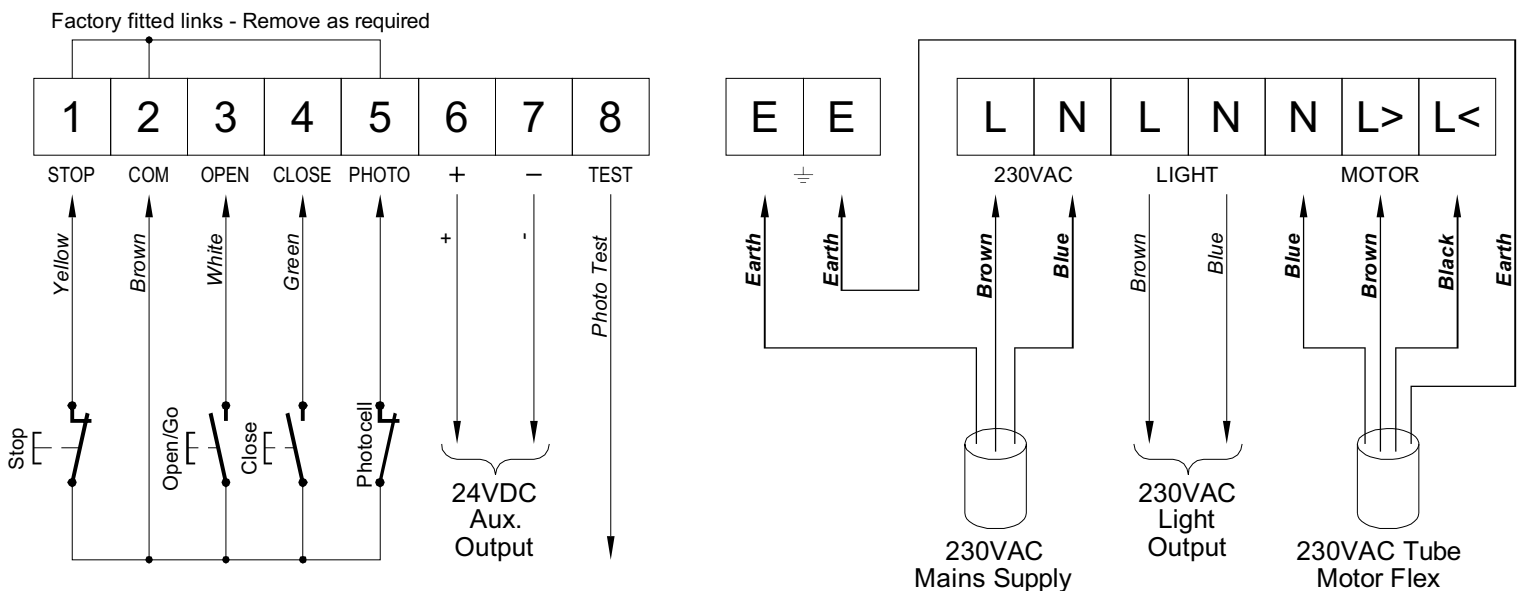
Factory fitted links - Remove as required

| 1 | 2 | 3 | 4 | 5 | 6 | 7 | 8 |
|---|---|---|---|---|---|---|---|
| STOP | COM | OPEN | CLOSE | PHOTO | + | – | TEST |

Yellow
Brown
White
Green
+
-
Photo Test

Stop
Open/Go
Close
Photocell

24VDC
Aux.
Output

| E | E |
|---|---|

| L | N | L | N | N | L> | L< |
|---|---|---|---|---|---|---|
| 230VAC | | LIGHT | | MOTOR | | |

Earth
Earth
Brown
Blue
Brown
Blue
Blue
Brown
Black
Earth

230VAC
Mains Supply

230VAC
Light
Output

230VAC Tube
Motor Flex